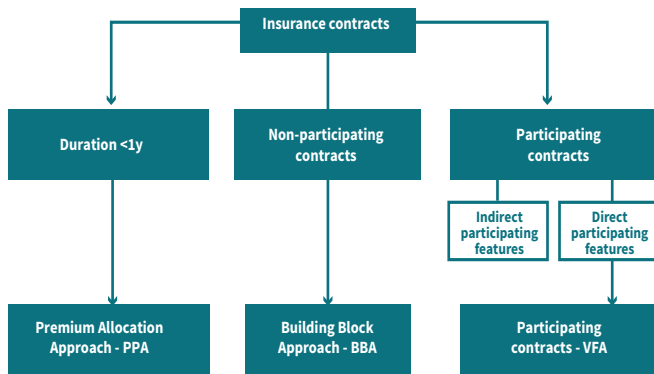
Insurance contracts

Duration <1y

Non-participating contracts

Participating contracts

Indirect participating features

Direct participating features

Premium Allocation Approach - PPA

Building Block Approach - BBA

Participating contracts - VFA